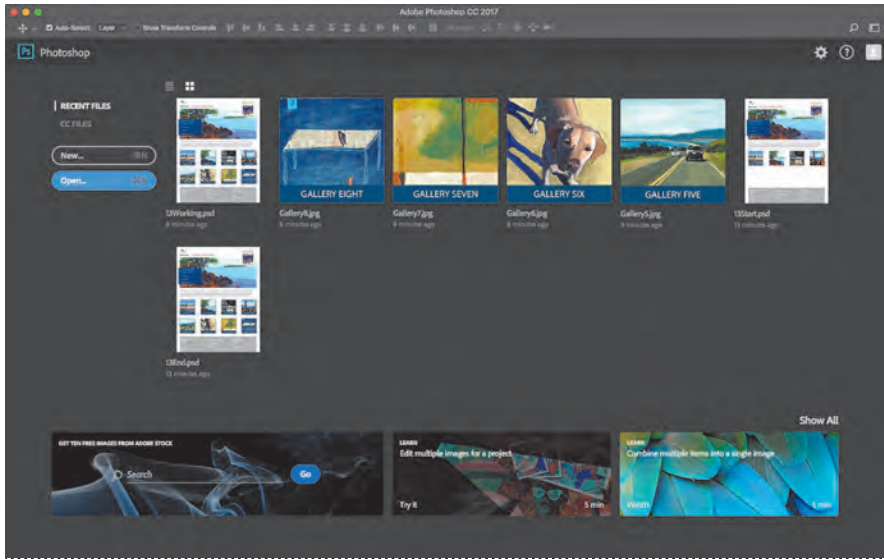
Adobe Photoshop CC 2017

Auto-Select: Layer Show Transform Controls

Ps Photoshop

RECENT FILES

CC FILES

New...

Open...

GALLERY EIGHT

GALLERY SEVEN

GALLERY SIX

GALLERY FIVE

13Working.psd
8 minutes ago

Gallery8.jpg
8 minutes ago

Gallery7.jpg
9 minutes ago

Gallery6.jpg
8 minutes ago

Gallery5.jpg
9 minutes ago

13Start.psd
11 minutes ago

13End.psd
11 minutes ago

Show All

GET TEN FREE IMAGES FROM ADOBE STOCK

Search

Go

LEARN

Edit multiple images for a project

Try it

5 min

LEARN

Combine multiple items into a single image

Watch

4 min